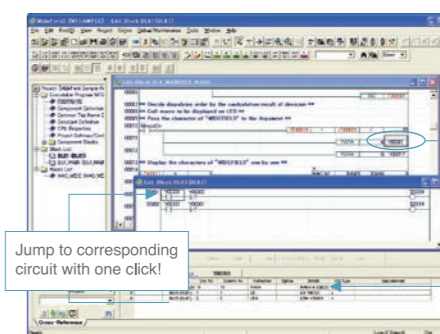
Jump to corresponding circuit with one click!

Decide dispalsion order by the cardculation result of division
Call name to be displayed on LCD
Pass the character of "MDCFIELD" to the Argument
Display the characters of "MDCFIELD" one by one

Cross Reference